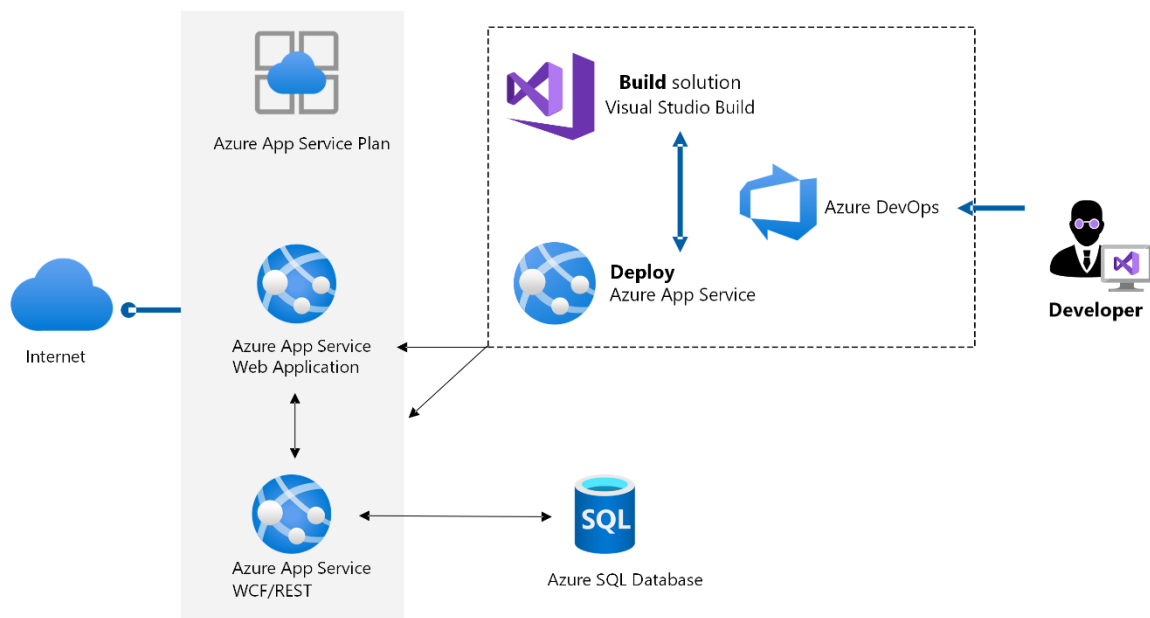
Azure App Service Plan

Build solution
Visual Studio Build

Azure DevOps

Deploy
Azure App Service

Developer

Internet

Azure App Service
Web Application

Azure App Service
WCF/REST

SQL

Azure SQL Database